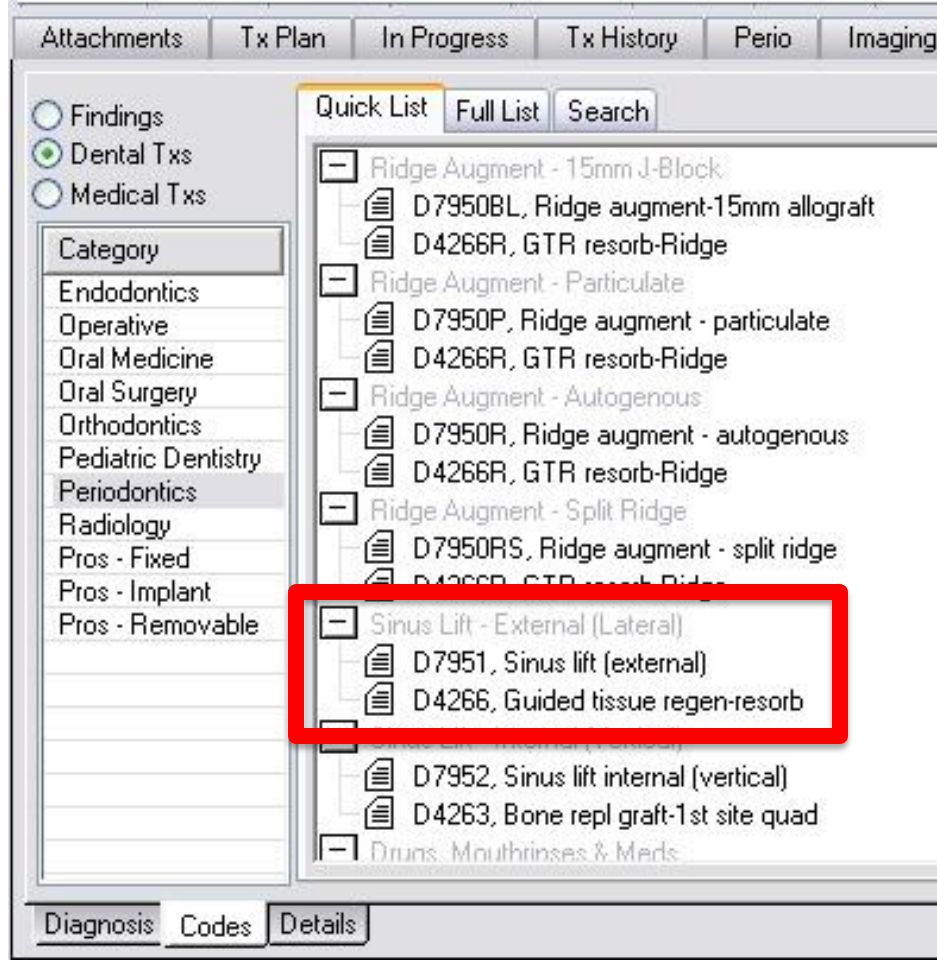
Attachments | Tx Plan | In Progress | Tx History | Perio | Imaging

Findings
Dental Txs
Medical Txs

Category
Endodontics
Operative
Oral Medicine
Oral Surgery
Orthodontics
Pediatric Dentistry
Periodontics
Radiology
Pros - Fixed
Pros - Implant
Pros - Removable

Quick List | Full List | Search

Ridge Augment - 15mm J-Block
D7950BL, Ridge augment-15mm allograft
D4266R, GTR resorb-Ridge
Ridge Augment - Particulate
D7950P, Ridge augment - particulate
D4266R, GTR resorb-Ridge
Ridge Augment - Autogenous
D7950R, Ridge augment - autogenous
D4266R, GTR resorb-Ridge
Ridge Augment - Split Ridge
D7950RS, Ridge augment - split ridge
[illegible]
Sinus Lift - External (Lateral)
D7951, Sinus lift (external)
D4266, Guided tissue regen-resorb
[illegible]
D7952, Sinus lift internal (vertical)
D4263, Bone repl graft-1st site quad
Drugs, Mouthrinses & Meds

Diagnosis | Codes | Details